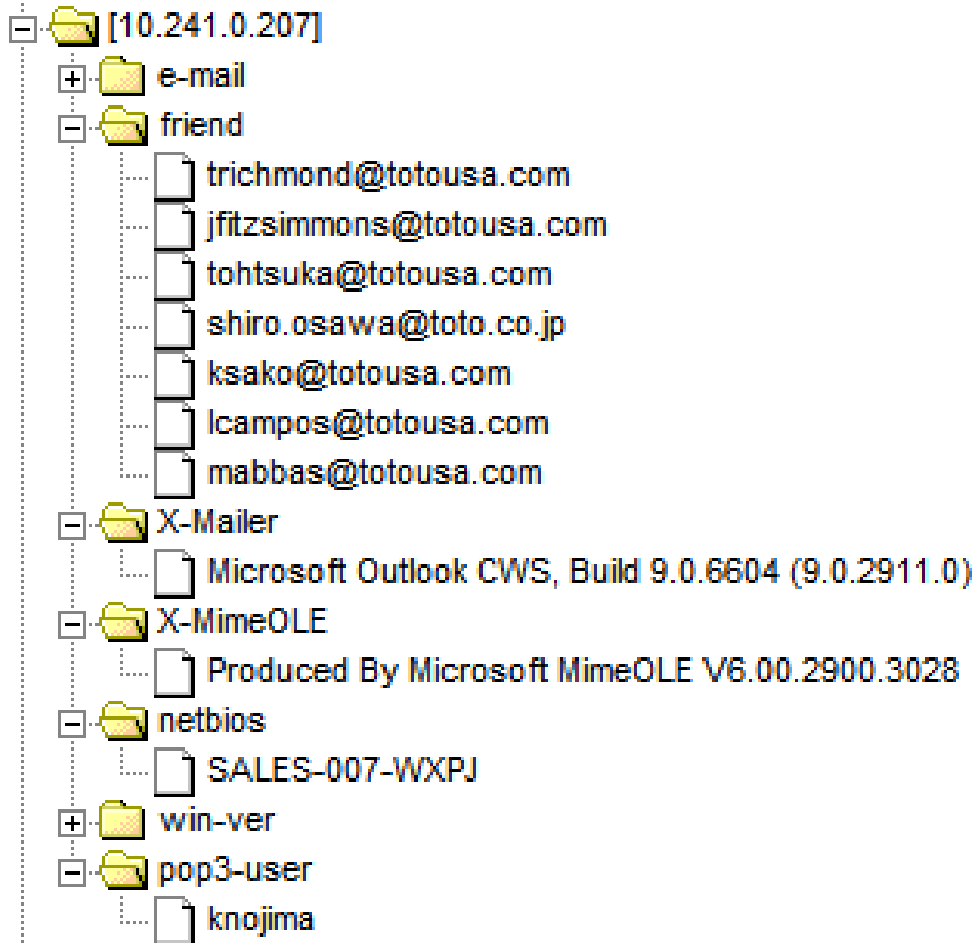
[10.241.0.207]
e-mail
friend
trichmond@totousa.com
jfitzsimmons@totousa.com
tohtsuka@totousa.com
shiro.osawa@toto.co.jp
ksako@totousa.com
lcampos@totousa.com
mabbas@totousa.com
X-Mailer
Microsoft Outlook CWS, Build 9.0.6604 (9.0.2911.0)
X-MimeOLE
Produced By Microsoft MimeOLE V6.00.2900.3028
netbios
SALES-007-WXPJ
win-ver
pop3-user
knojima